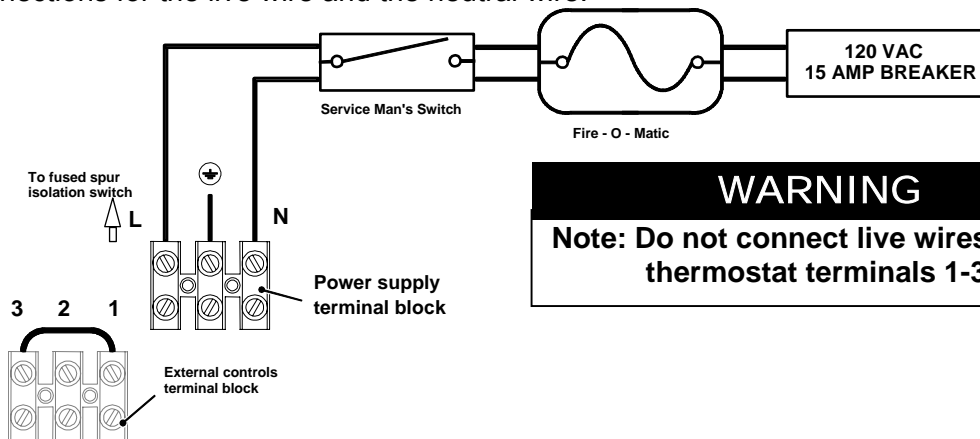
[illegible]nections for the live wire and the neutral wire.

Service Man's Switch

Fire - O - Matic

120 VAC
15 AMP BREAKER

To fused spur isolation switch

L

N

WARNING

Note: Do not connect live wires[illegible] thermostat terminals 1-3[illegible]

Power supply terminal block

3 2 1

External controls terminal block